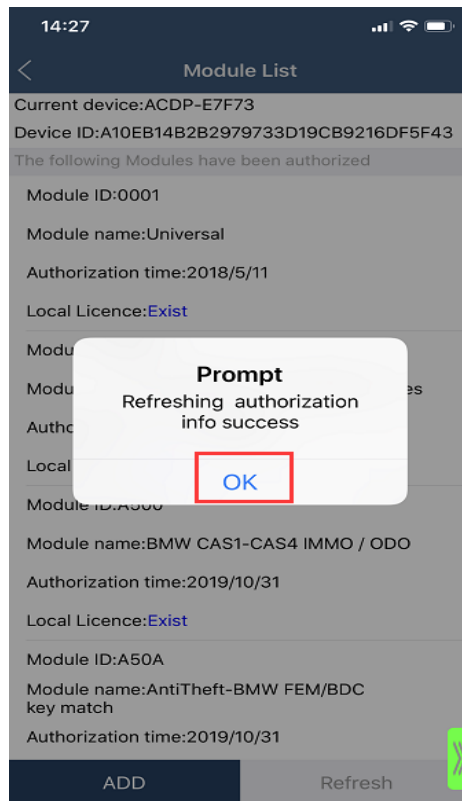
14:27

Module List

Current device:ACDP-E7F73

Device ID:A10EB14B2B2979733D19CB9216DF5F43

The following Modules have been authorized

Module ID:0001

Module name:Universal

Authorization time:2018/5/11

Local Licence:Exist

Modu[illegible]

Modu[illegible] es

Autho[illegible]

Local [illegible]

Prompt

Refreshing authorization info success

OK

Module ID:A500

Module name:BMW CAS1-CAS4 IMMO / ODO

Authorization time:2019/10/31

Local Licence:Exist

Module ID:A50A

Module name:AntiTheft-BMW FEM/BDC key match

Authorization time:2019/10/31

ADD

Refresh